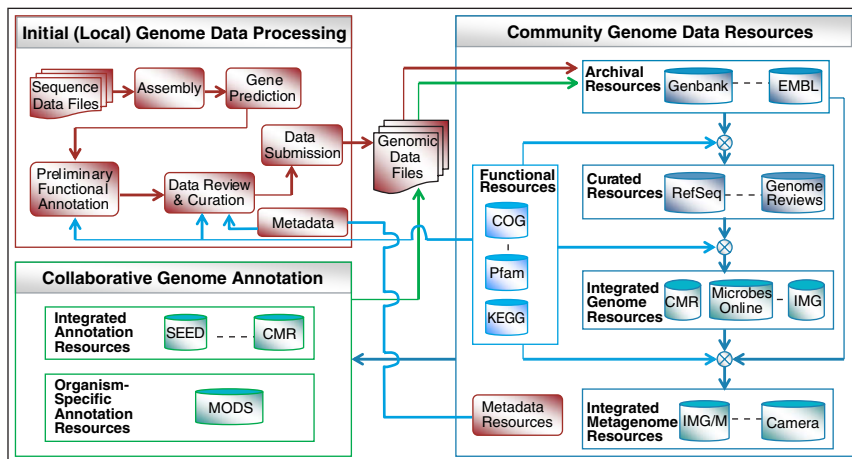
Initial (Local) Genome Data Processing

Sequence Data Files

Assembly

Gene Prediction

Data Submission

Preliminary Functional Annotation

Data Review & Curation

Metadata

Genomic Data Files

Community Genome Data Resources

Archival Resources

Genbank

EMBL

Functional Resources

COG

Pfam

KEGG

Curated Resources

RefSeq

Genome Reviews

Integrated Genome Resources

CMR

Microbes Online

IMG

Collaborative Genome Annotation

Integrated Annotation Resources

SEED

CMR

Organism-Specific Annotation Resources

MODS

Metadata Resources

Integrated Metagenome Resources

IMG/M

Camera